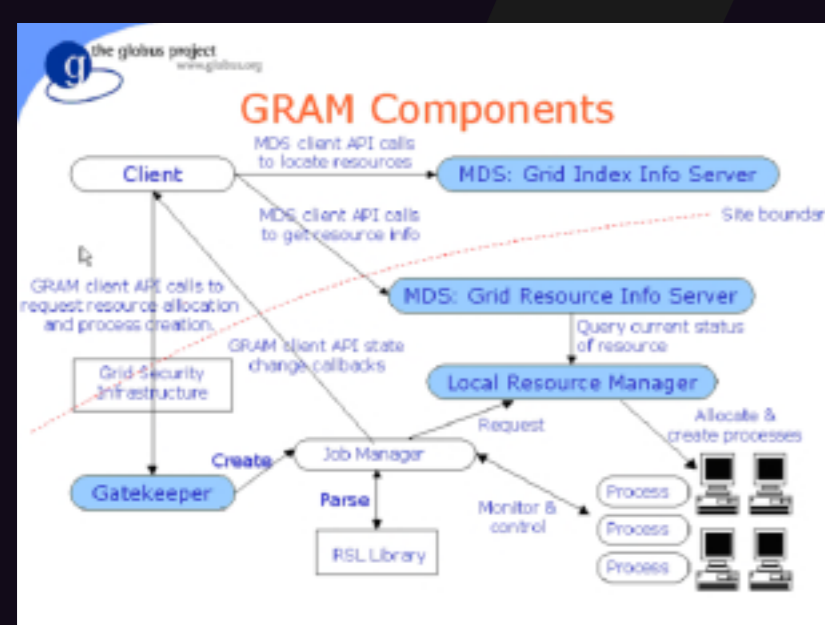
the globus project
www.globus.org

GRAM Components

Client

MDS client API calls to locate resources

MDS: Grid Index Info Server

MDS client API calls to get resource info

Site boundar

GRAM client API calls to request resource allocation and process creation.

MDS: Grid Resource Info Server

Query current status of resource

GRAM client API state change callbacks

Grid Security Infrastructure

Local Resource Manager

Allocate & create processes

Request

Create

Job Manager

Gatekeeper

Parse

Monitor & control

Process

Process

Process

RSL Library